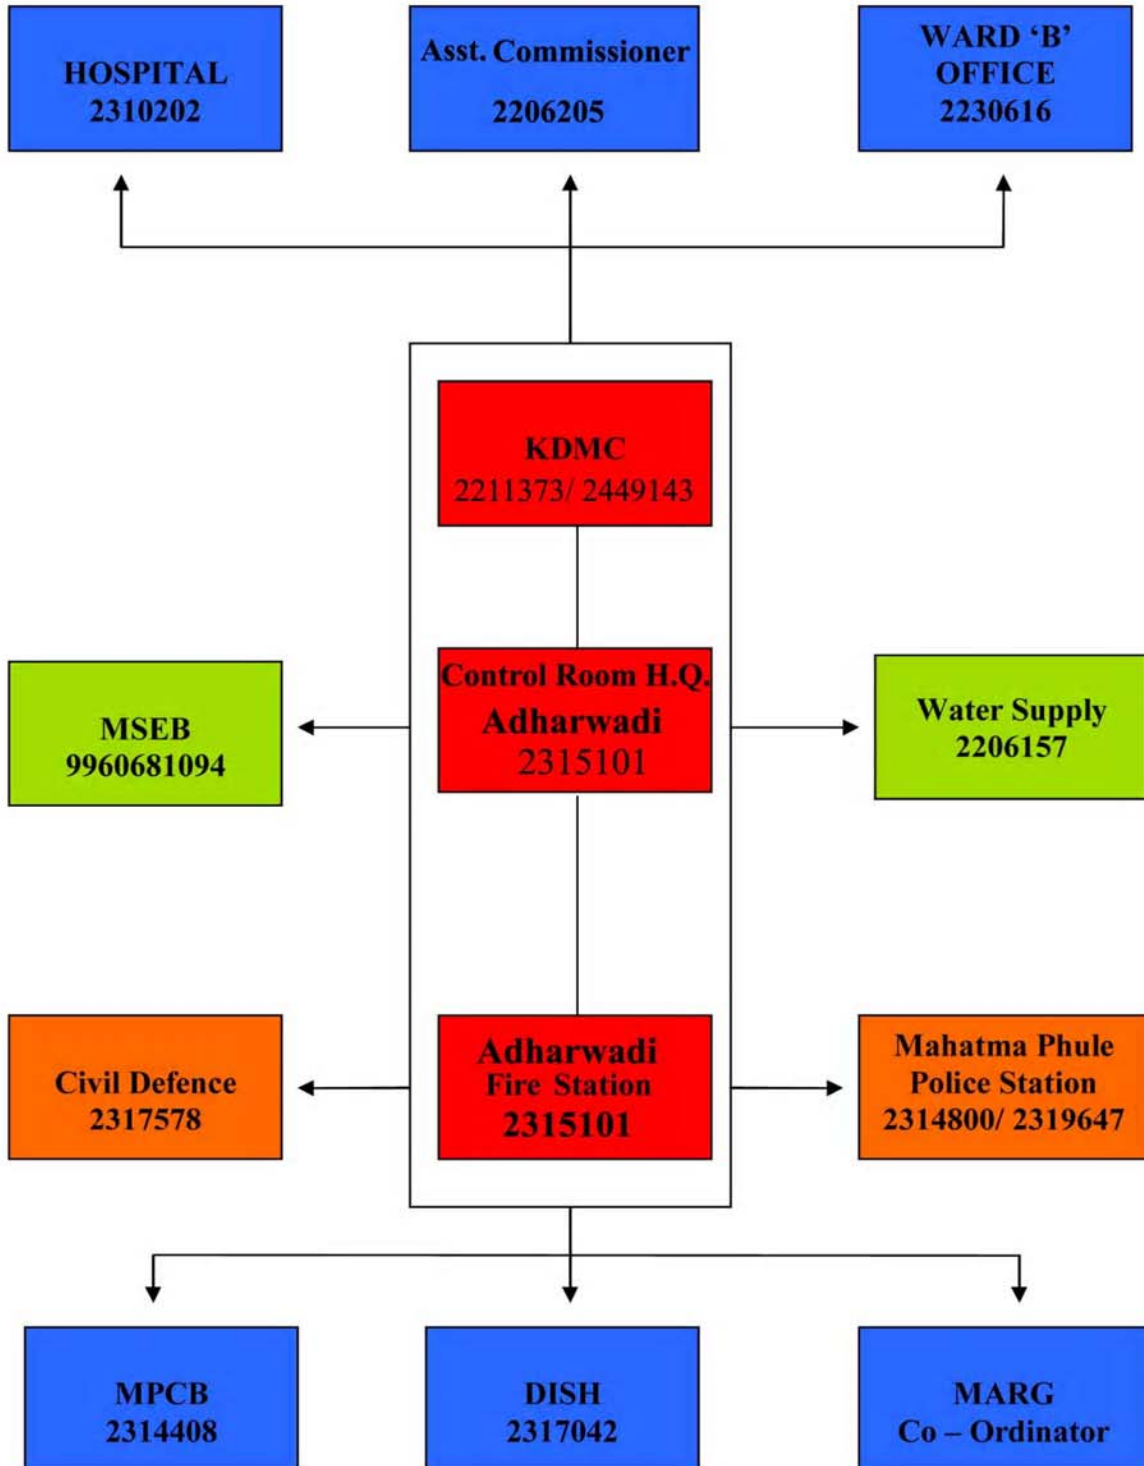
HOSPITAL
2310202

Asst. Commissioner
2206205

WARD 'B' OFFICE
2230616

KDMC
2211373/ 2449143

MSEB
9960681094

Control Room H.Q.
Adharwadi
2315101

Water Supply
2206157

Civil Defence
2317578

Adharwadi
Fire Station
2315101

Mahatma Phule
Police Station
2314800/ 2319647

MPCB
2314408

DISH
2317042

MARG
Co – Ordinator